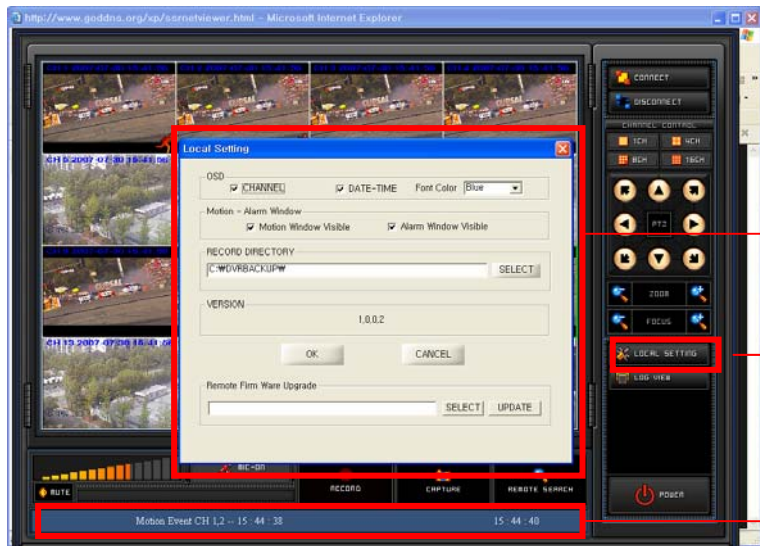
http://www.goddns.org/xp/ssrnetviewer.html - Microsoft Internet Explorer

CH 5 2007-07-30 15:41:56

CH 13 2007-07-30 15:41:56

Local Setting

OSD
CHANNEL
DATE-TIME
Font Color Blue

Motion - Alarm Window
Motion Window Visible
Alarm Window Visible

RECORD DIRECTORY
C:₩DVRBACKUP₩
SELECT

VERSION
1,0,0,2

OK
CANCEL

Remote Firm Ware Upgrade
SELECT
UPDATE

CONNECT
DISCONNECT
CHANNEL CONTROL
1CH
4CH
8CH
16CH
PTZ
ZOOM
FOCUS
LOCAL SETTING
LOG VIEW

MIC-ON
MUTE
RECORD
CAPTURE
REMOTE SEARCH
POWER

Motion Event CH 1,2 -- 15 : 44 : 38
15 : 44 : 40